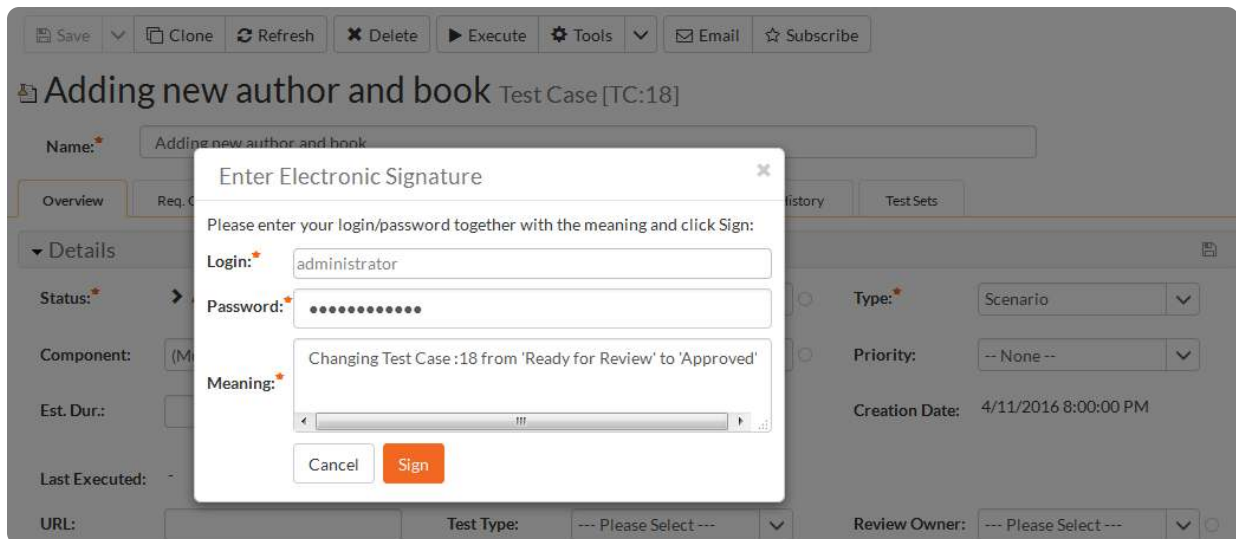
Save Clone Refresh Delete Execute Tools Email Subscribe

Adding new author and book Test Case [TC:18]

Name:* Adding new author and book

Overview Req. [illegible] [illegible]istory Test Sets

Details

Enter Electronic Signature

Please enter your login/password together with the meaning and click Sign:

Login:* administrator

Password:* ••••••••••••

Meaning:* Changing Test Case :18 from 'Ready for Review' to 'Approved'

Cancel Sign

Status:*

Type:* Scenario

Component: (M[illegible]

Priority: -- None --

Est. Dur.:

Creation Date: 4/11/2016 8:00:00 PM

Last Executed: -

URL:

Test Type: --- Please Select ---

Review Owner: --- Please Select ---